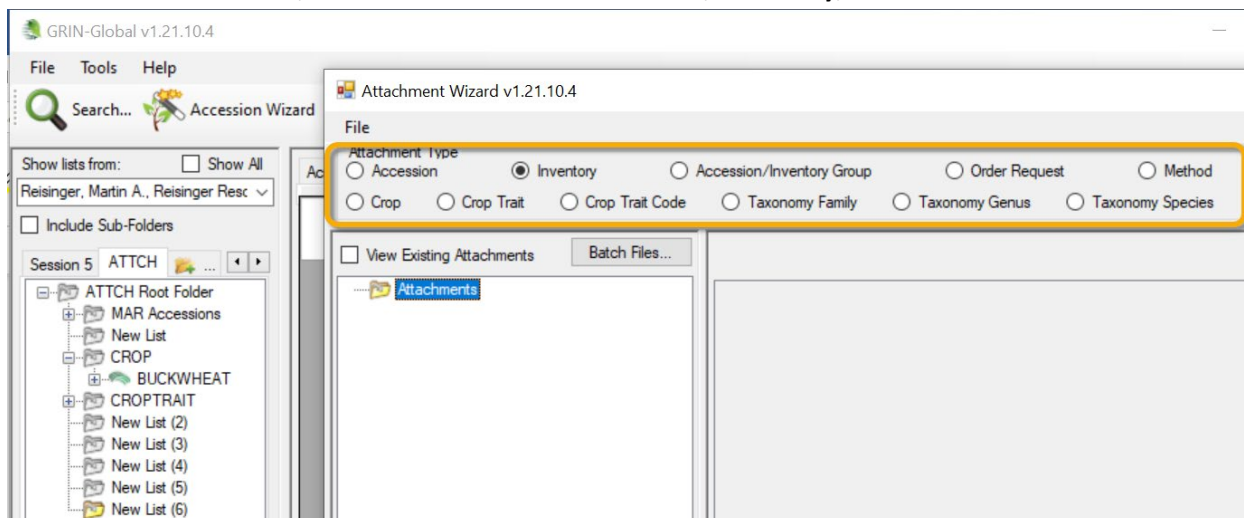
GRIN-Global v1.21.10.4

File Tools Help

Search... Accession Wizard

Show lists from: Show All

Reisinger, Martin A., Reisinger Resc

Include Sub-Folders

Session 5 ATTCH ...

ATTCH Root Folder
MAR Accessions
New List
CROP
BUCKWHEAT
CROPTRAIT
New List (2)
New List (3)
New List (4)
New List (5)
New List (6)

Ac

Attachment Wizard v1.21.10.4

File

Attachment Type
Accession
Inventory
Accession/Inventory Group
Order Request
Method
Crop
Crop Trait
Crop Trait Code
Taxonomy Family
Taxonomy Genus
Taxonomy Species

View Existing Attachments

Batch Files...

Attachments